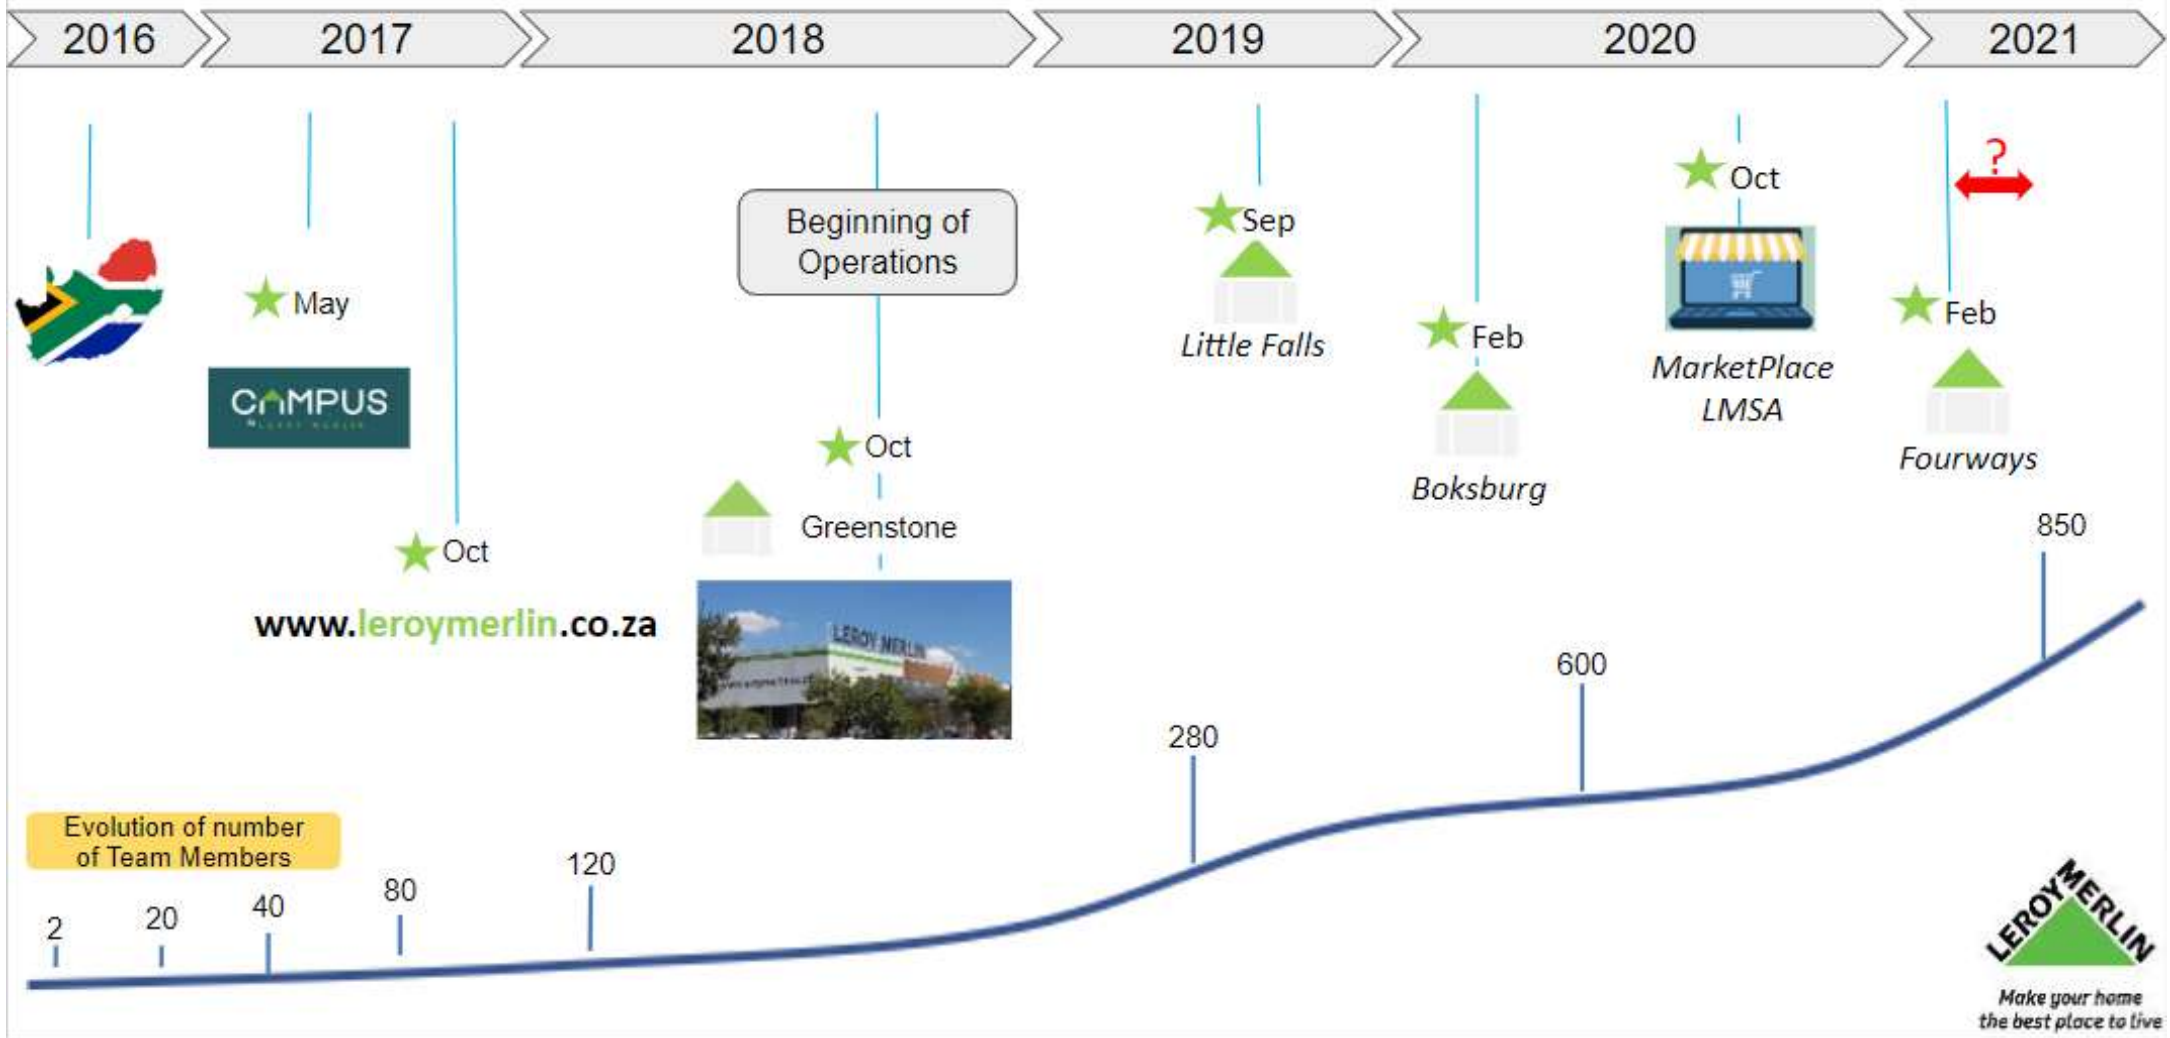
2016 2017 2018 2019 2020 2021

May

CAMPUS

Oct

www.leroymerlin.co.za

Beginning of Operations

Oct

Greenstone

LEROY MERLIN

Sep

Little Falls

Feb

Boksburg

Oct

MarketPlace LMSA

?

Feb

Fourways

Evolution of number of Team Members

2 20 40 80 120 280 600 850

LEROY MERLIN

Make your home the best place to live